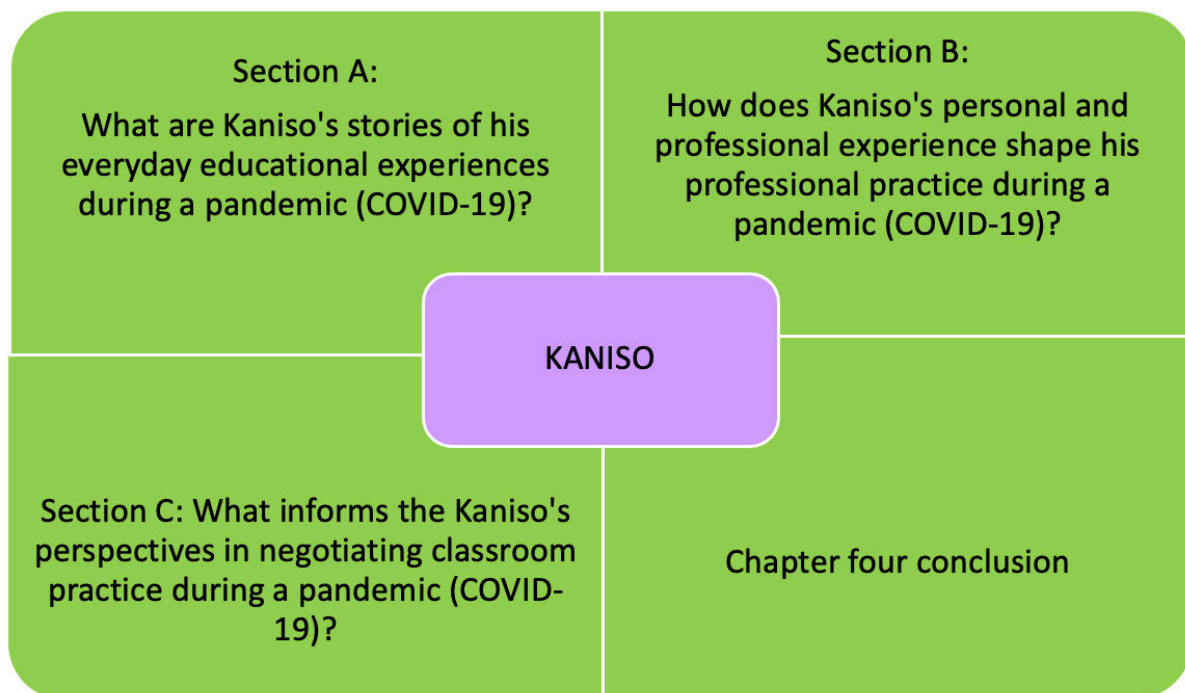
Section A:

What are Kaniso's stories of his everyday educational experiences during a pandemic (COVID-19)?

Section B:

How does Kaniso's personal and professional experience shape his professional practice during a pandemic (COVID-19)?

KANISO

Section C: What informs the Kaniso's perspectives in negotiating classroom practice during a pandemic (COVID-19)?

Chapter four conclusion